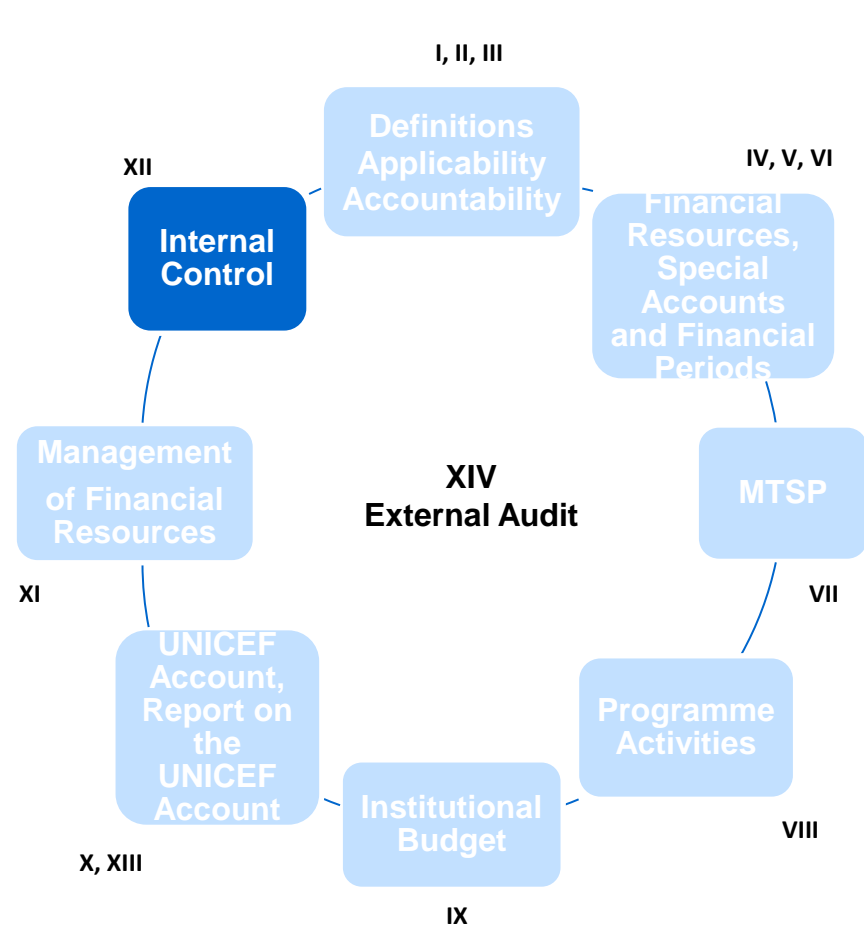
I, II, III

Definitions Applicability Accountability

IV, V, VI

Financial Resources, Special Accounts and Financial Periods

MTSP

VII

Programme Activities

VIII

Institutional Budget

IX

UNICEF Account, Report on the UNICEF Account

X, XIII

Management of Financial Resources

XI

XII

Internal Control

XIV
External Audit